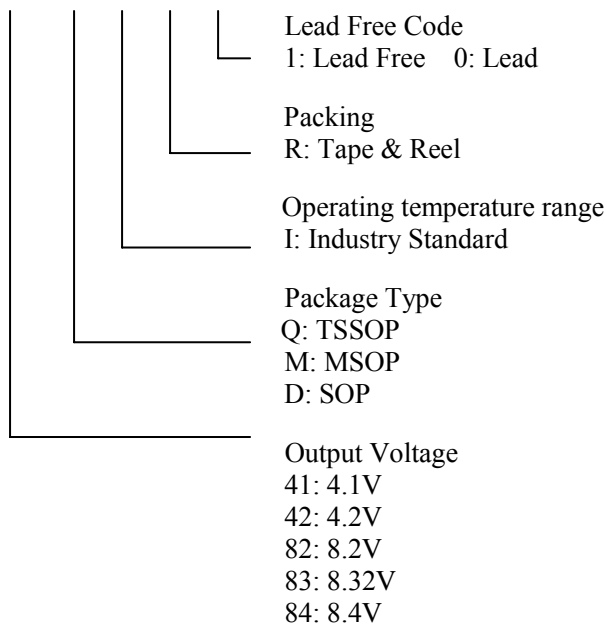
Lead Free Code
1: Lead Free 0: Lead

Packing
R: Tape & Reel

Operating temperature range
I: Industry Standard

Package Type
Q: TSSOP
M: MSOP
D: SOP

Output Voltage
41: 4.1V
42: 4.2V
82: 8.2V
83: 8.32V
84: 8.4V